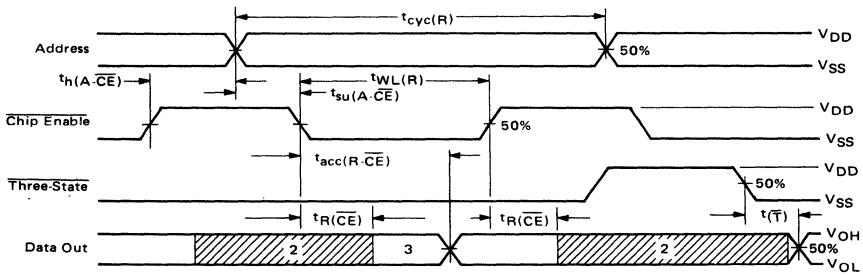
$t_{cyc(R)}$

Address

$V_{DD}$

50%

$V_{SS}$

$t_{h(A\cdot\overline{CE})}$

$t_{WL(R)}$

$t_{su(A\cdot\overline{CE})}$

$\overline{\text{Chip Enable}}$

$V_{DD}$

50%

$V_{SS}$

$t_{acc(R\cdot\overline{CE})}$

$\overline{\text{Three-State}}$

$V_{DD}$

50%

$V_{SS}$

$t_{R(\overline{CE})}$

$t_{R(\overline{CE})}$

$t_{(\overline{T})}$

Data Out

2

3

2

$V_{OH}$

50%

$V_{OL}$